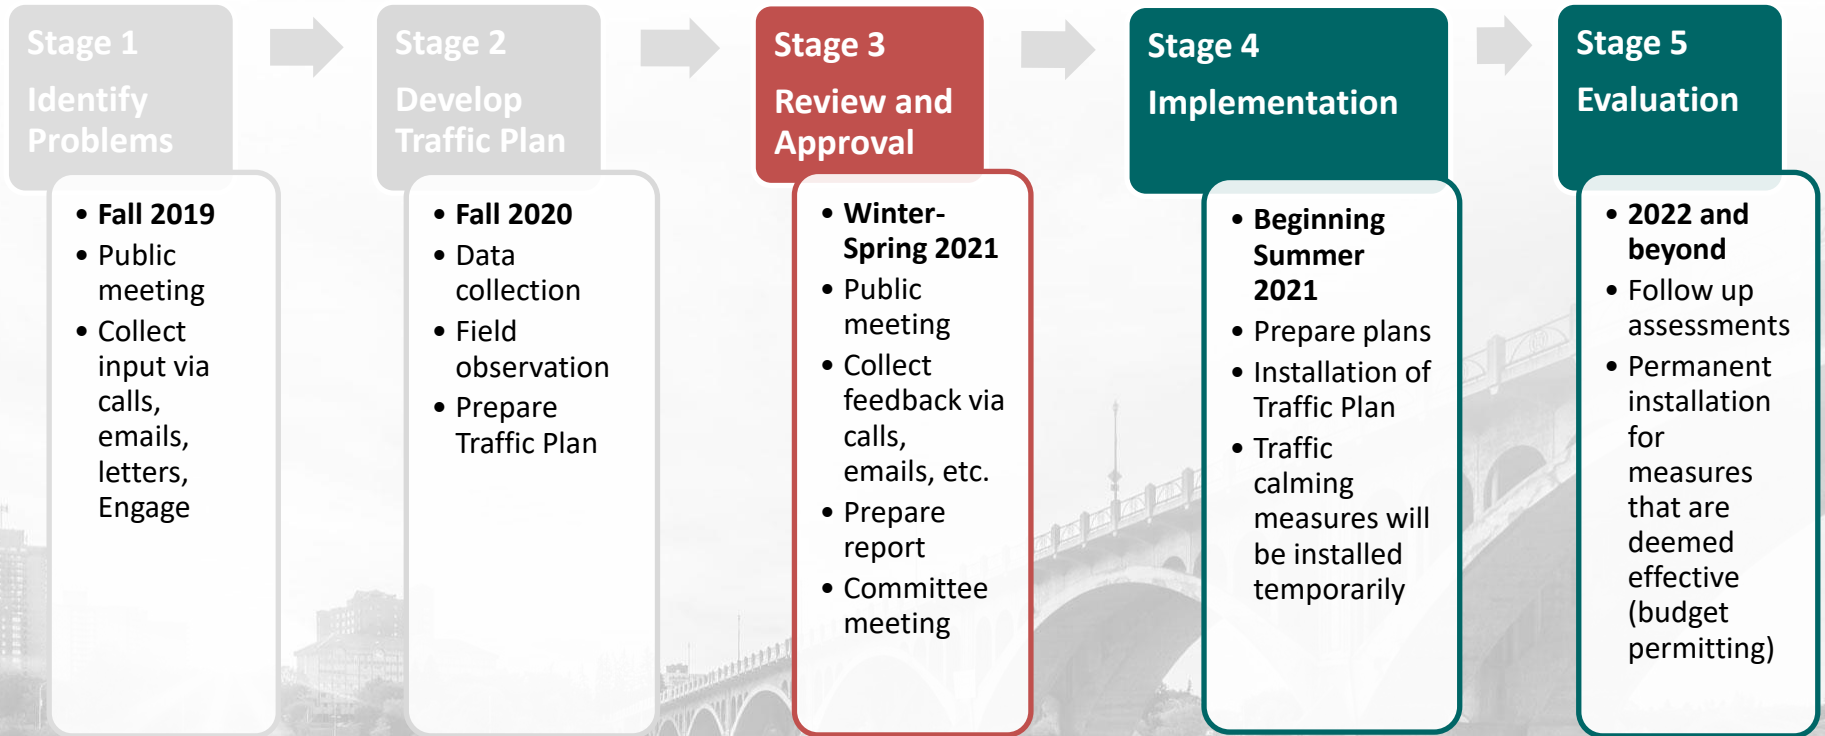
Stage 1
Identify Problems

- Fall 2019
- Public meeting
- Collect input via calls, emails, letters, Engage

Stage 2
Develop Traffic Plan

- Fall 2020
- Data collection
- Field observation
- Prepare Traffic Plan

Stage 3
Review and Approval

- Winter-Spring 2021
- Public meeting
- Collect feedback via calls, emails, etc.
- Prepare report
- Committee meeting

Stage 4
Implementation

- Beginning Summer 2021
- Prepare plans
- Installation of Traffic Plan
- Traffic calming measures will be installed temporarily

Stage 5
Evaluation

- 2022 and beyond
- Follow up assessments
- Permanent installation for measures that are deemed effective (budget permitting)